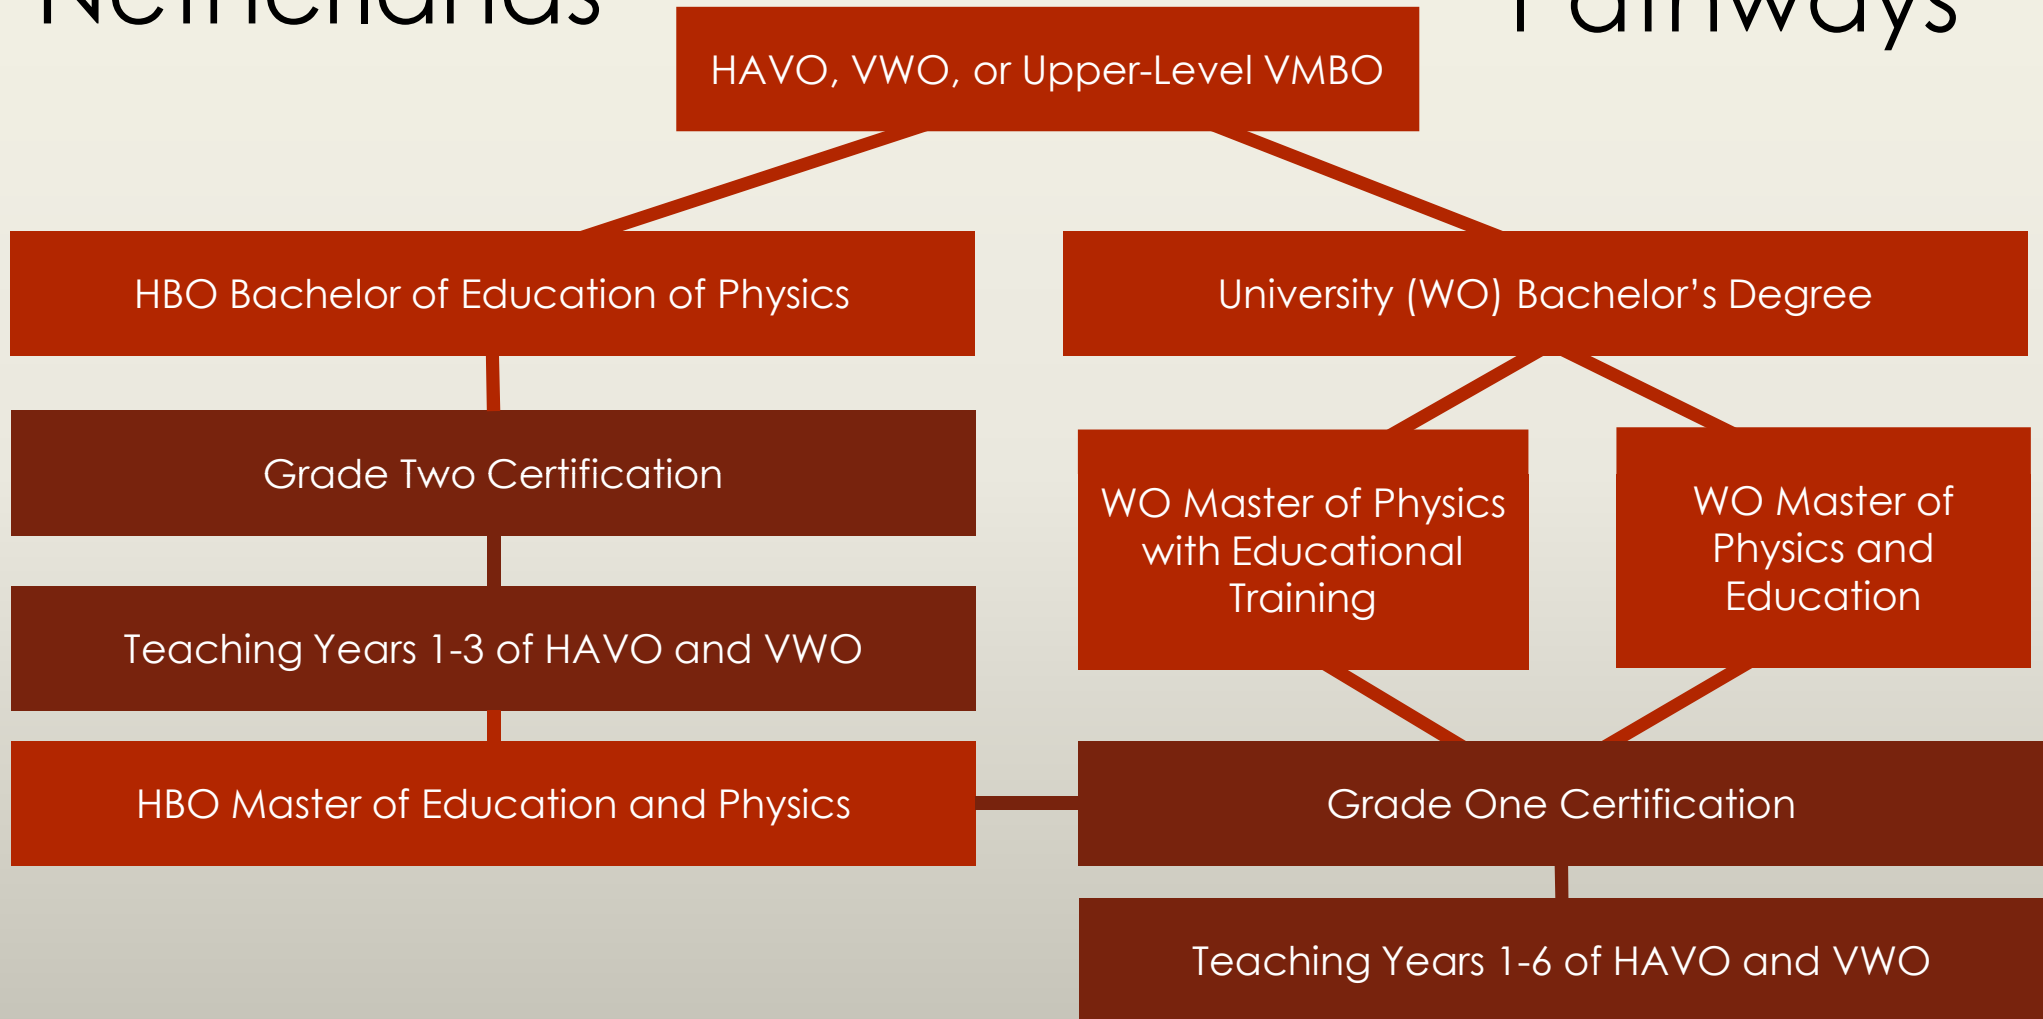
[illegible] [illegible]

HAVO, VWO, or Upper-Level VMBO

HBO Bachelor of Education of Physics

University (WO) Bachelor's Degree

Grade Two Certification

WO Master of Physics with Educational Training

WO Master of Physics and Education

Teaching Years 1-3 of HAVO and VWO

HBO Master of Education and Physics

Grade One Certification

Teaching Years 1-6 of HAVO and VWO